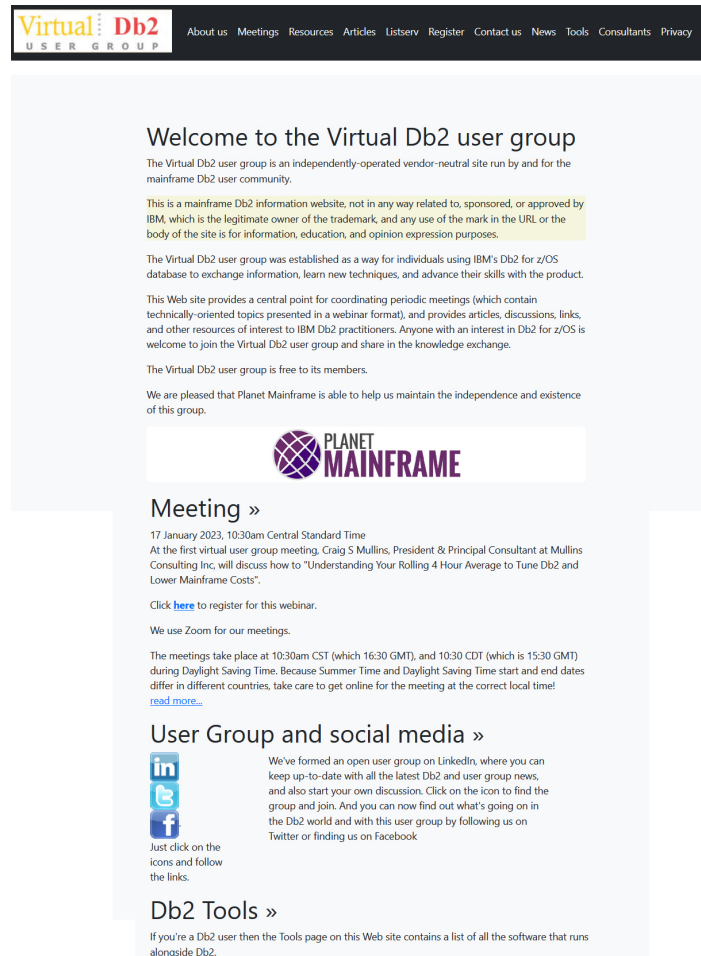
Virtual Db2
USER GROUP

About us Meetings Resources Articles Listserv Register Contact us News Tools Consultants Privacy

Welcome to the Virtual Db2 user group

The Virtual Db2 user group is an independently-operated vendor-neutral site run by and for the mainframe Db2 user community.

This is a mainframe Db2 information website, not in any way related to, sponsored, or approved by IBM, which is the legitimate owner of the trademark, and any use of the mark in the URL or the body of the site is for information, education, and opinion expression purposes.

The Virtual Db2 user group was established as a way for individuals using IBM's Db2 for z/OS database to exchange information, learn new techniques, and advance their skills with the product.

This Web site provides a central point for coordinating periodic meetings (which contain technically-oriented topics presented in a webinar format), and provides articles, discussions, links, and other resources of interest to IBM Db2 practitioners. Anyone with an interest in Db2 for z/OS is welcome to join the Virtual Db2 user group and share in the knowledge exchange.

The Virtual Db2 user group is free to its members.

We are pleased that Planet Mainframe is able to help us maintain the independence and existence of this group.

PLANET MAINFRAME

Meeting »

17 January 2023, 10:30am Central Standard Time
At the first virtual user group meeting, Craig S Mullins, President & Principal Consultant at Mullins Consulting Inc, will discuss how to "Understanding Your Rolling 4 Hour Average to Tune Db2 and Lower Mainframe Costs".

Click here to register for this webinar.

We use Zoom for our meetings.

The meetings take place at 10:30am CST (which 16:30 GMT), and 10:30 CDT (which is 15:30 GMT) during Daylight Saving Time. Because Summer Time and Daylight Saving Time start and end dates differ in different countries, take care to get online for the meeting at the correct local time!
read more...

User Group and social media »

Just click on the icons and follow the links.

We've formed an open user group on LinkedIn, where you can keep up-to-date with all the latest Db2 and user group news, and also start your own discussion. Click on the icon to find the group and join. And you can now find out what's going on in the Db2 world and with this user group by following us on Twitter or finding us on Facebook

Db2 Tools »

If you're a Db2 user then the Tools page on this Web site contains a list of all the software that runs alongside Db2.